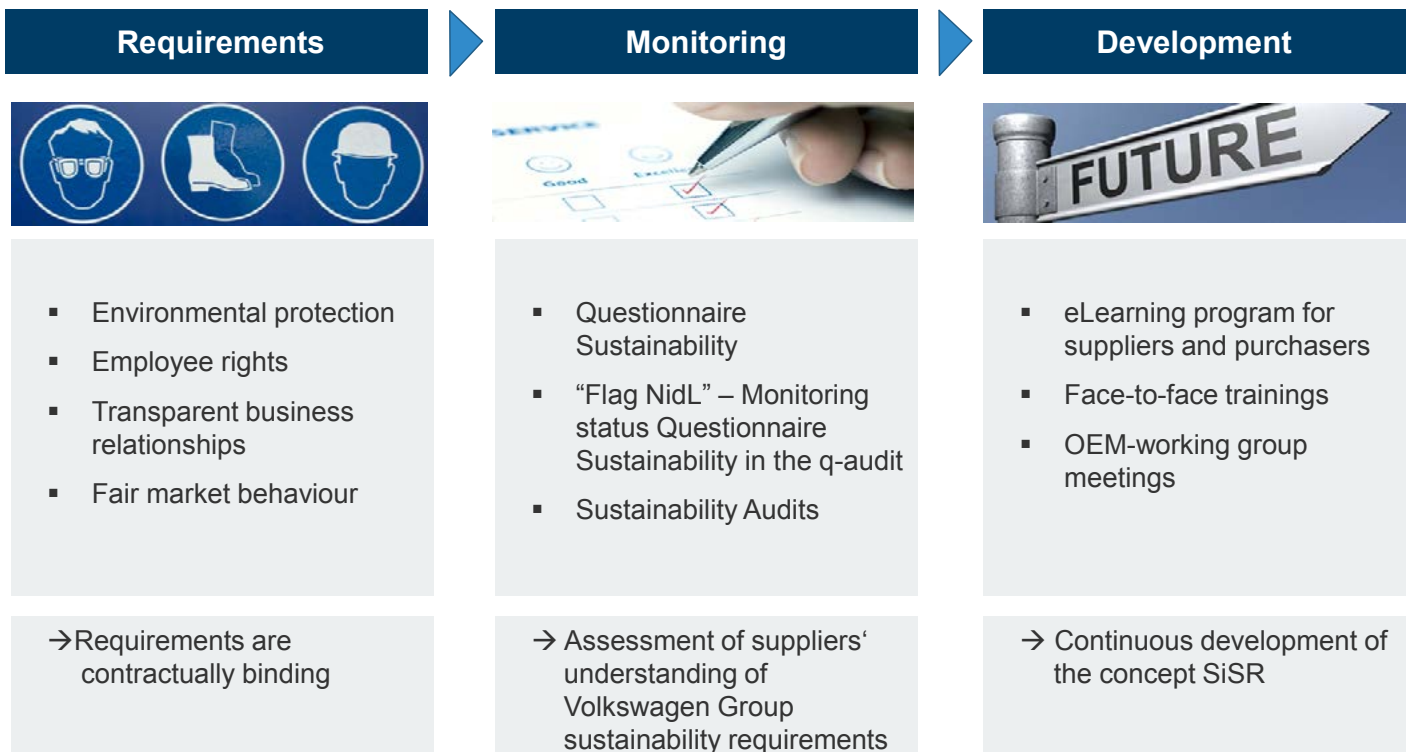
Requirements

Monitoring

Development

SERVICE
Good
Excellent

FUTURE

- Environmental protection
- Employee rights
- Transparent business relationships
- Fair market behaviour

→Requirements are contractually binding

- Questionnaire Sustainability
- "Flag NidL" – Monitoring status Questionnaire Sustainability in the q-audit
- Sustainability Audits

→ Assessment of suppliers' understanding of Volkswagen Group sustainability requirements

- eLearning program for suppliers and purchasers
- Face-to-face trainings
- OEM-working group meetings

→ Continuous development of the concept SiSR